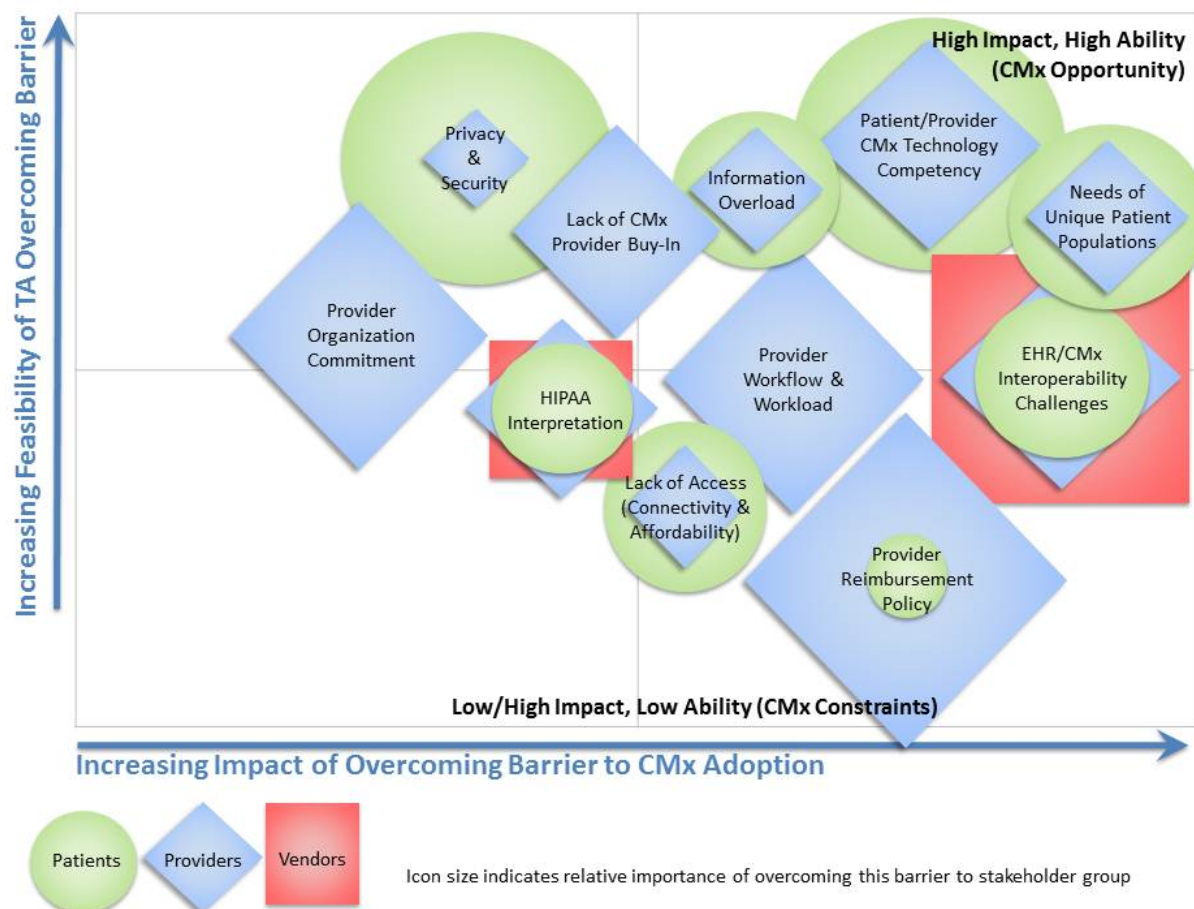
Increasing Feasibility of TA Overcoming Barrier

High Impact, High Ability (CMx Opportunity)

Privacy & Security

Lack of CMx Provider Buy-In

Information Overload

Patient/Provider CMx Technology Competency

Needs of Unique Patient Populations

Provider Organization Commitment

HIPAA Interpretation

Provider Workflow & Workload

EHR/CMx Interoperability Challenges

Lack of Access (Connectivity & Affordability)

Provider Reimbursement Policy

Low/High Impact, Low Ability (CMx Constraints)

Increasing Impact of Overcoming Barrier to CMx Adoption

Patients

Providers

Vendors

Icon size indicates relative importance of overcoming this barrier to stakeholder group